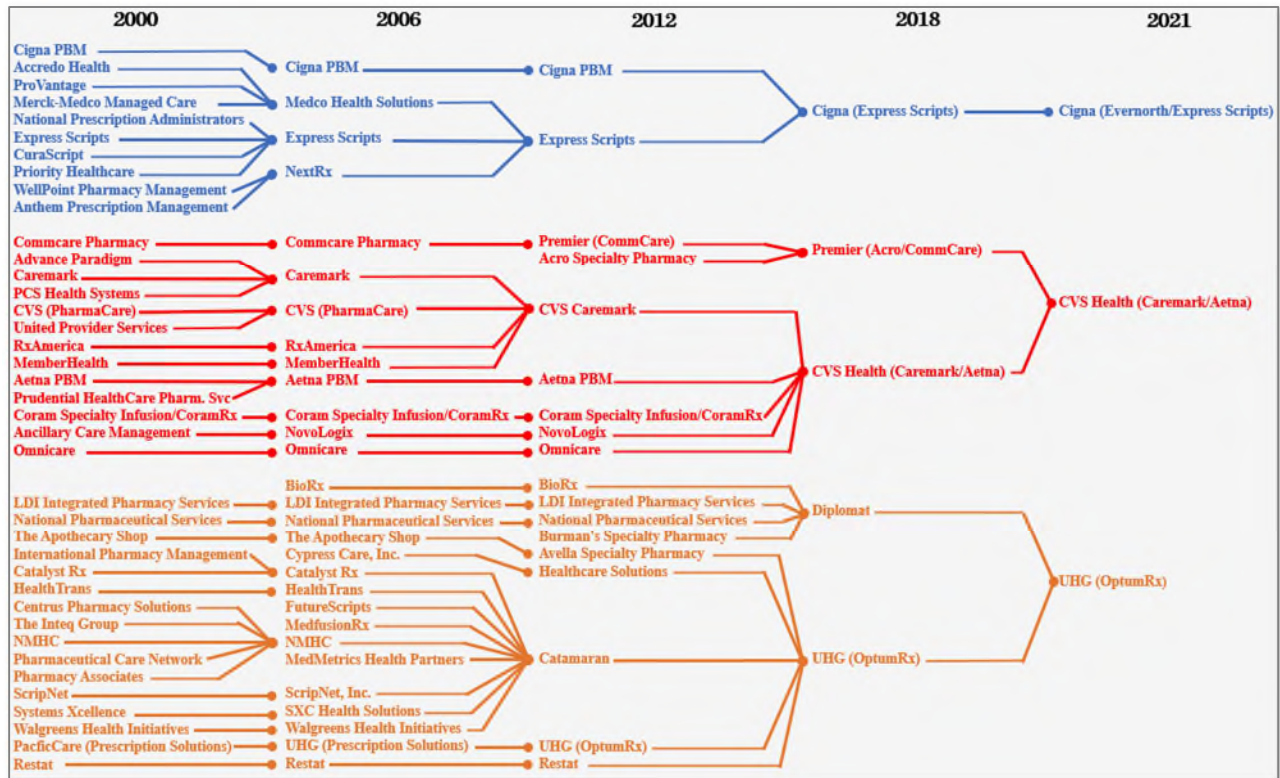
2000

2006

2012

2018

2021

Cigna PBM
Accredo Health
ProVantage
Merck-Medco Managed Care
National Prescription Administrators
Express Scripts
CuraScript
Priority Healthcare
WellPoint Pharmacy Management
Anthem Prescription Management

Cigna PBM
Medco Health Solutions
Express Scripts
NextRx

Cigna PBM
Express Scripts

Cigna (Express Scripts)

Cigna (Evernorth/Express Scripts)

Commcare Pharmacy
Advance Paradigm
Caremark
PCS Health Systems
CVS (PharmaCare)
United Provider Services
RxAmerica
MemberHealth
Aetna PBM
Prudential HealthCare Pharm. Svc
Coram Specialty Infusion/CoramRx
Ancillary Care Management
Omnicare

Commcare Pharmacy
Caremark
CVS (PharmaCare)
RxAmerica
MemberHealth
Aetna PBM
Coram Specialty Infusion/CoramRx
NovoLogix
Omnicare

Premier (CommCare)
Acro Specialty Pharmacy
CVS Caremark
Aetna PBM
Coram Specialty Infusion/CoramRx
NovoLogix
Omnicare

Premier (Acro/CommCare)
CVS Health (Caremark/Aetna)

CVS Health (Caremark/Aetna)

LDI Integrated Pharmacy Services
National Pharmaceutical Services
The Apothecary Shop
International Pharmacy Management
Catalyst Rx
HealthTrans
Centrus Pharmacy Solutions
The Inteq Group
NMHC
Pharmaceutical Care Network
Pharmacy Associates
ScripNet
Systems Xcellence
Walgreens Health Initiatives
PacficCare (Prescription Solutions)
Restat

BioRx
LDI Integrated Pharmacy Services
National Pharmaceutical Services
The Apothecary Shop
Cypress Care, Inc.
Catalyst Rx
HealthTrans
FutureScripts
MedfusionRx
NMHC
MedMetrics Health Partners
ScripNet, Inc.
SXC Health Solutions
Walgreens Health Initiatives
UHG (Prescription Solutions)
Restat

BioRx
LDI Integrated Pharmacy Services
National Pharmaceutical Services
Burman's Specialty Pharmacy
Avella Specialty Pharmacy
Healthcare Solutions
Catamaran
UHG (OptumRx)
Restat

Diplomat
UHG (OptumRx)

UHG (OptumRx)